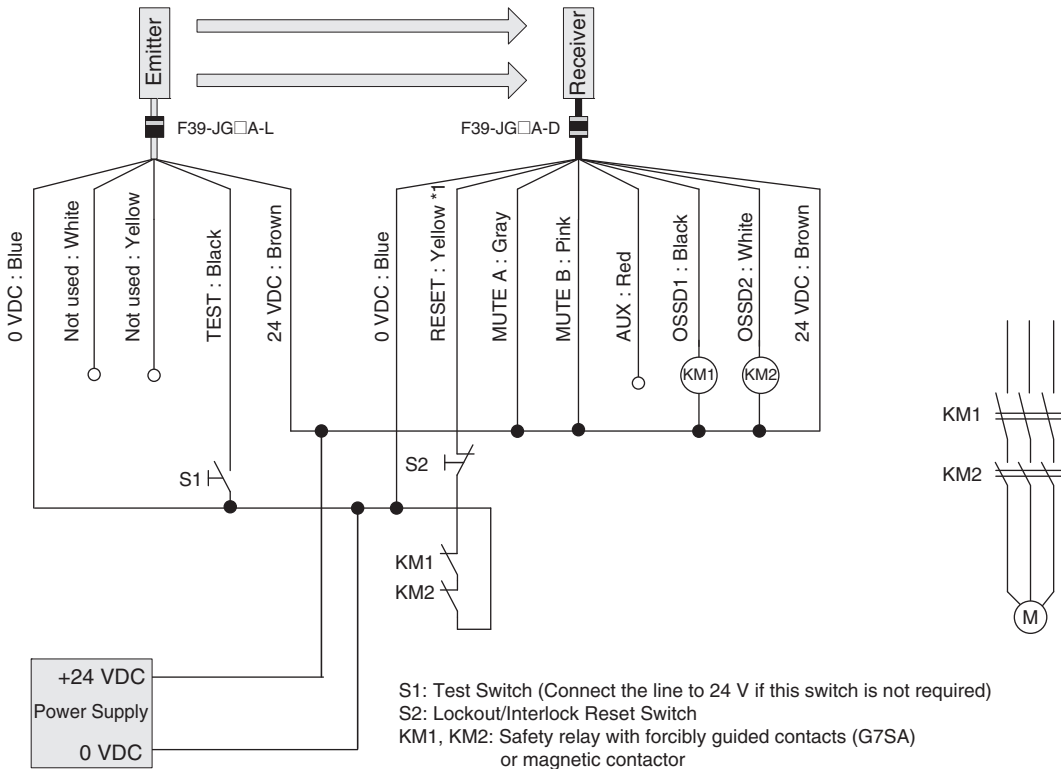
Emitter

Receiver

F39-JG□A-L

F39-JG□A-D

0 VDC : Blue

Not used : White

Not used : Yellow

TEST : Black

24 VDC : Brown

0 VDC : Blue

RESET : Yellow *1

MUTE A : Gray

MUTE B : Pink

AUX : Red

OSSD1 : Black

OSSD2 : White

24 VDC : Brown

KM1

KM2

S1

S2

KM1

KM2

KM1

KM2

M

+24 VDC

Power Supply

0 VDC

S1: Test Switch (Connect the line to 24 V if this switch is not required)
S2: Lockout/Interlock Reset Switch
KM1, KM2: Safety relay with forcibly guided contacts (G7SA) or magnetic contactor